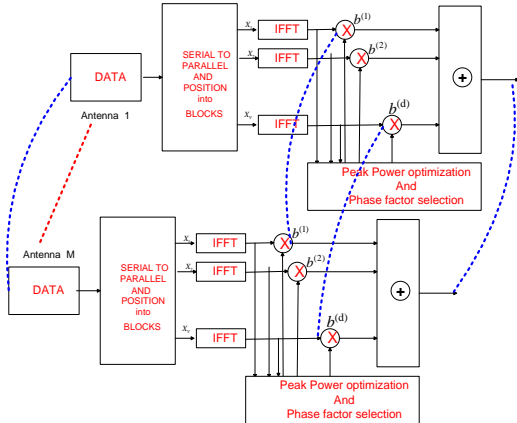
DATA

Antenna 1

SERIAL TO PARALLEL AND POSITION into BLOCKS

$x_v$
IFFT
$b^{(1)}$
X
$x_v$
IFFT
$b^{(2)}$
X
$x_v$
IFFT
$b^{(d)}$
X

+

Peak Power optimization
And
Phase factor selection

Antenna M

DATA

SERIAL TO PARALLEL AND POSITION into BLOCKS

$x_v$
IFFT
$b^{(1)}$
X
$x_v$
IFFT
$b^{(2)}$
X
$x_v$
IFFT
$b^{(d)}$
X

+

Peak Power optimization
And
Phase factor selection